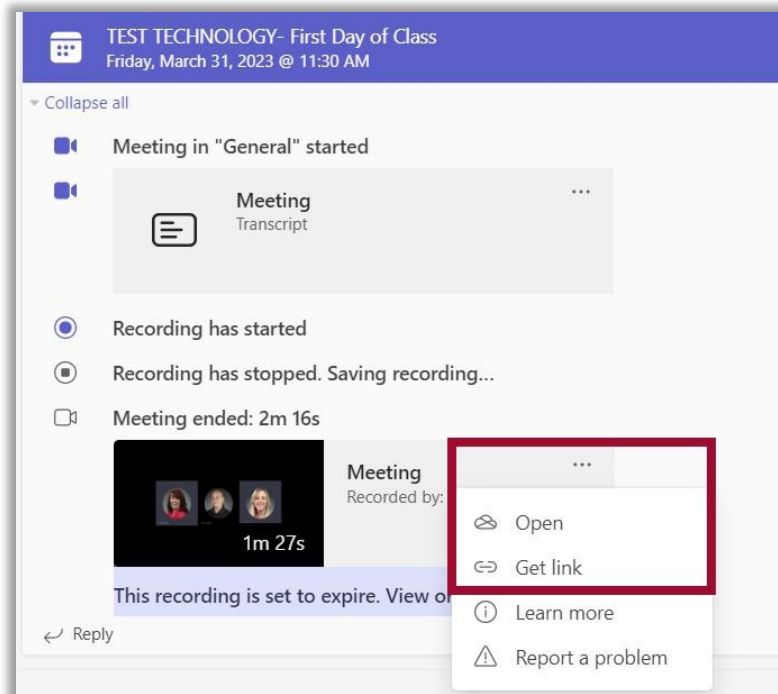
TEST TECHNOLOGY- First Day of Class
Friday, March 31, 2023 @ 11:30 AM

Collapse all

Meeting in "General" started

Meeting
Transcript

...

Recording has started

Recording has stopped. Saving recording...

Meeting ended: 2m 16s

1m 27s

Meeting
Recorded by:

...

Open

Get link

Learn more

Report a problem

This recording is set to expire. View o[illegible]

Reply